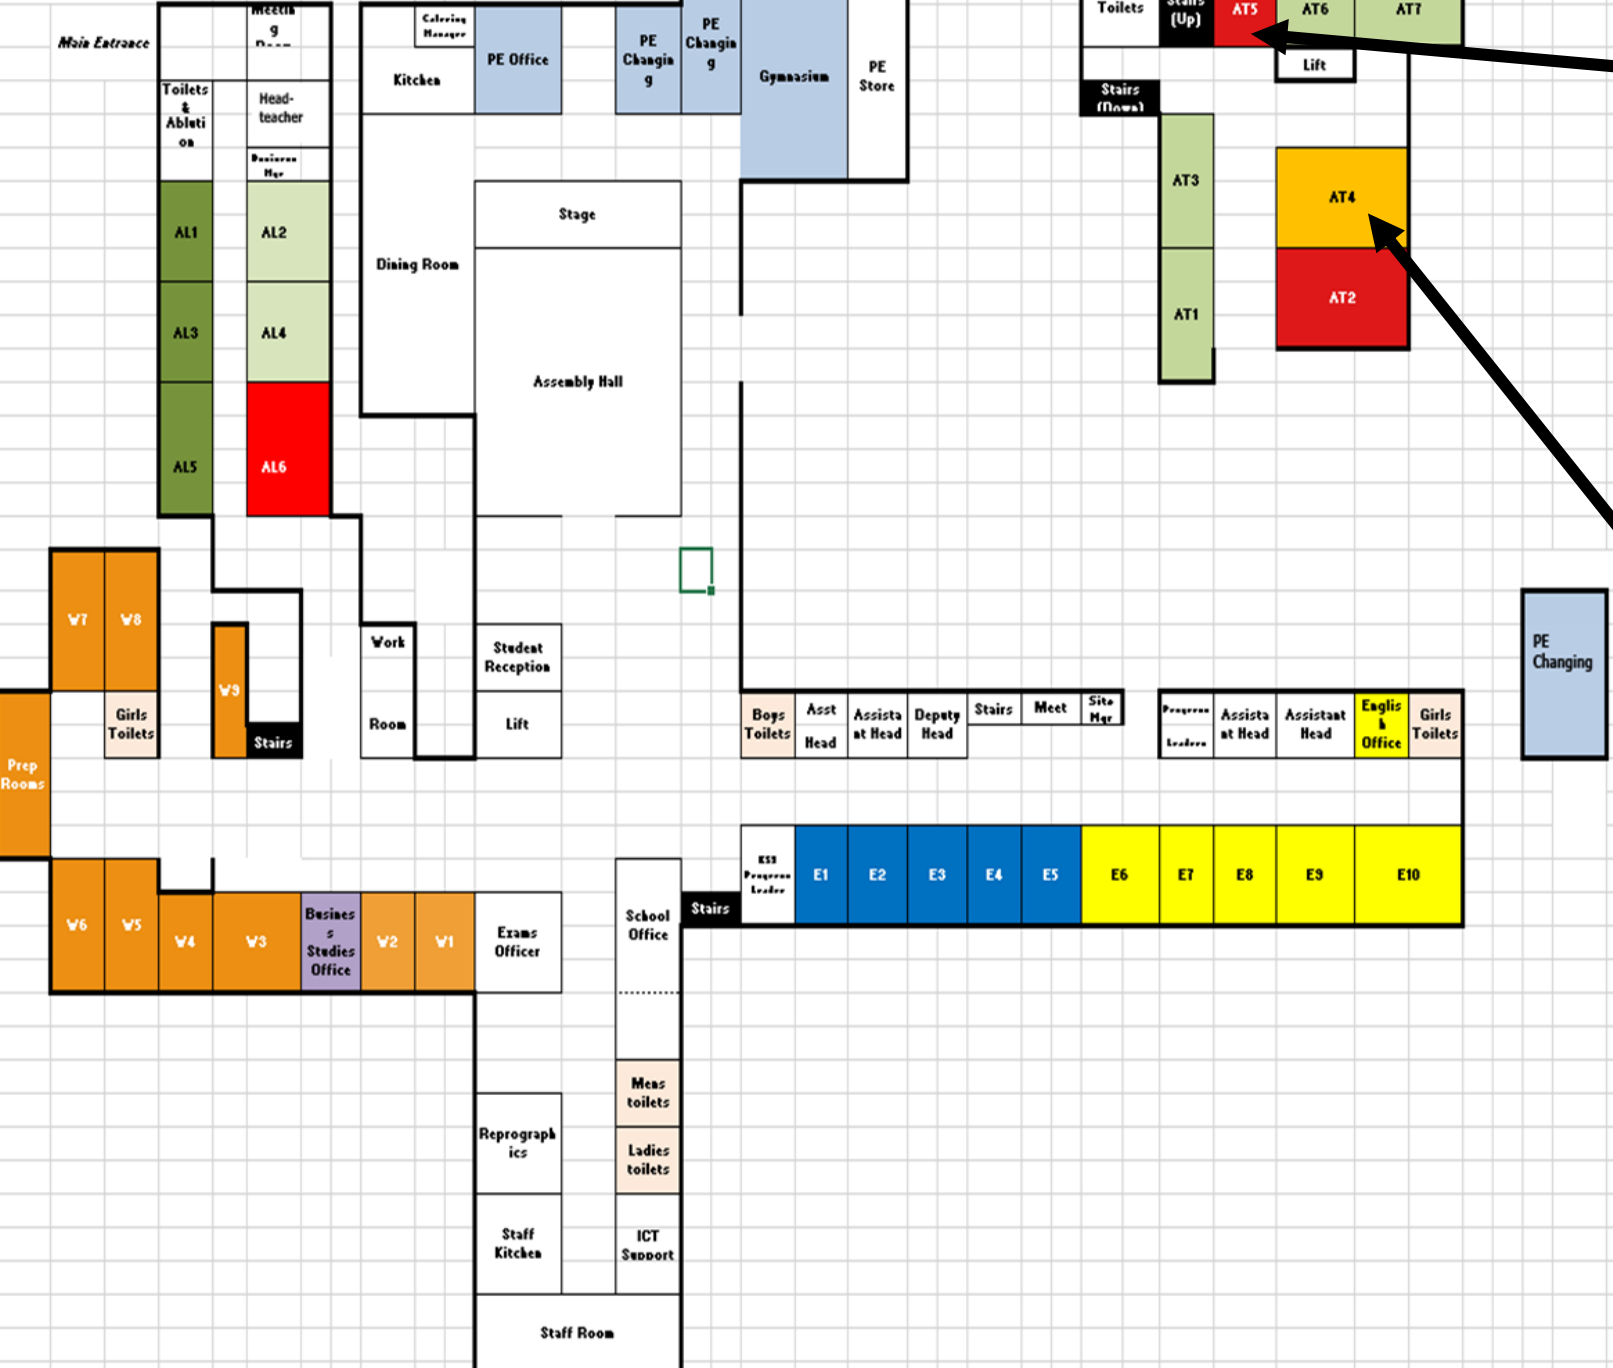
Main Entrance

Meeting Room

Toilets & Ablution

Head-teacher

Business Mgr

AL1

AL2

AL3

AL4

AL5

AL6

Catering Manager

Kitchen

PE Office

PE Changing

PE Changing

Gymnasium

PE Store

Dining Room

Stage

Assembly Hall

Toilets

Stairs (Up)

AT5

AT6

AT7

Lift

Stairs (Down)

AT3

AT4

AT1

AT2

W7

W8

Girls Toilets

W9

Stairs

Prep Rooms

Work

Room

Student Reception

Lift

Boys Toilets

Asst Head

Assistant Head

Deputy Head

Stairs

Meet

Site Mgr

Progress Leaders

Assistant Head

Assistant Head

English Office

Girls Toilets

PE Changing

W6

W5

W4

W3

Business Studies Office

W2

W1

Exams Officer

School Office

Stairs

KS3 Progress Leader

E1

E2

E3

E4

E5

E6

E7

E8

E9

E10

Mens toilets

Ladies toilets

Reprographics

Staff Kitchen

ICT Support

Staff Room